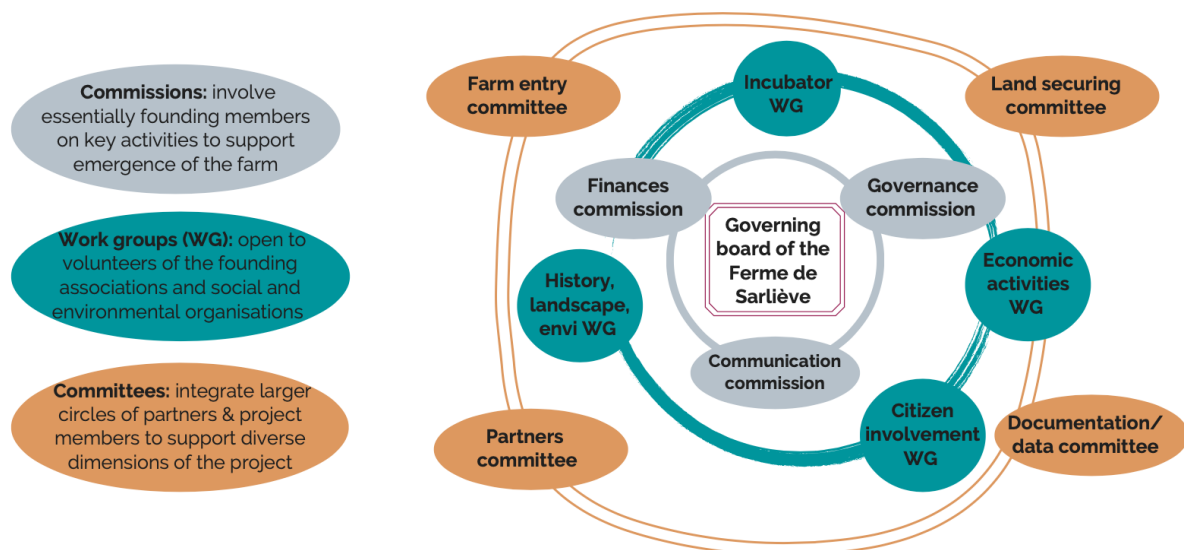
**Commissions:** involve essentially founding members on key activities to support emergence of the farm

**Work groups (WG):** open to volunteers of the founding associations and social and environmental organisations

**Committees:** integrate larger circles of partners & project members to support diverse dimensions of the project

Farm entry committee

Incubator WG

Land securing committee

Finances commission

Governance commission

Governing board of the Ferme de Sarliève

History, landscape, envi WG

Economic activities WG

Communication commission

Citizen involvement WG

Partners committee

Documentation/ data committee